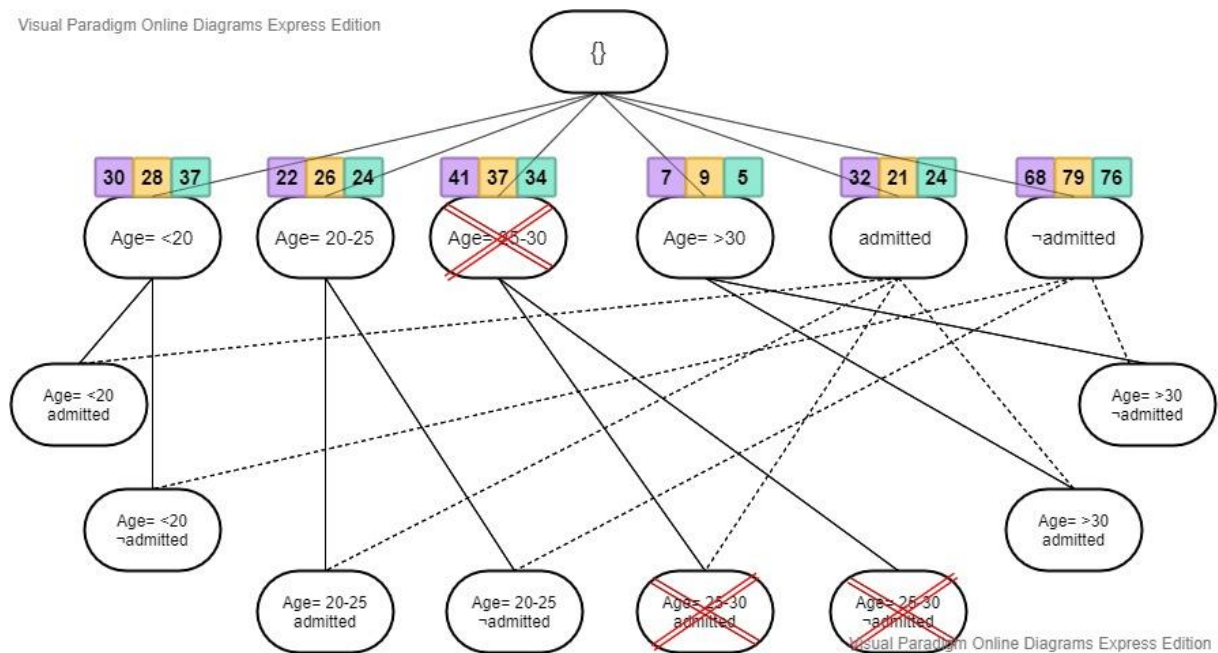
Visual Paradigm Online Diagrams Express Edition

{}

| 30 | 28 | 37 |
|---|---|---|

Age= <20

| 22 | 26 | 24 |
|---|---|---|

Age= 20-25

| 41 | 37 | 34 |
|---|---|---|

Age= 25-30

| 7 | 9 | 5 |
|---|---|---|

Age= >30

| 32 | 21 | 24 |
|---|---|---|

admitted

| 68 | 79 | 76 |
|---|---|---|

¬admitted

Age= <20 admitted

Age= >30 ¬admitted

Age= <20 ¬admitted

Age= >30 admitted

Age= 20-25 admitted

Age= 20-25 ¬admitted

Age= 25-30 admitted

Age= 25-30 ¬admitted

Visual Paradigm Online Diagrams Express Edition